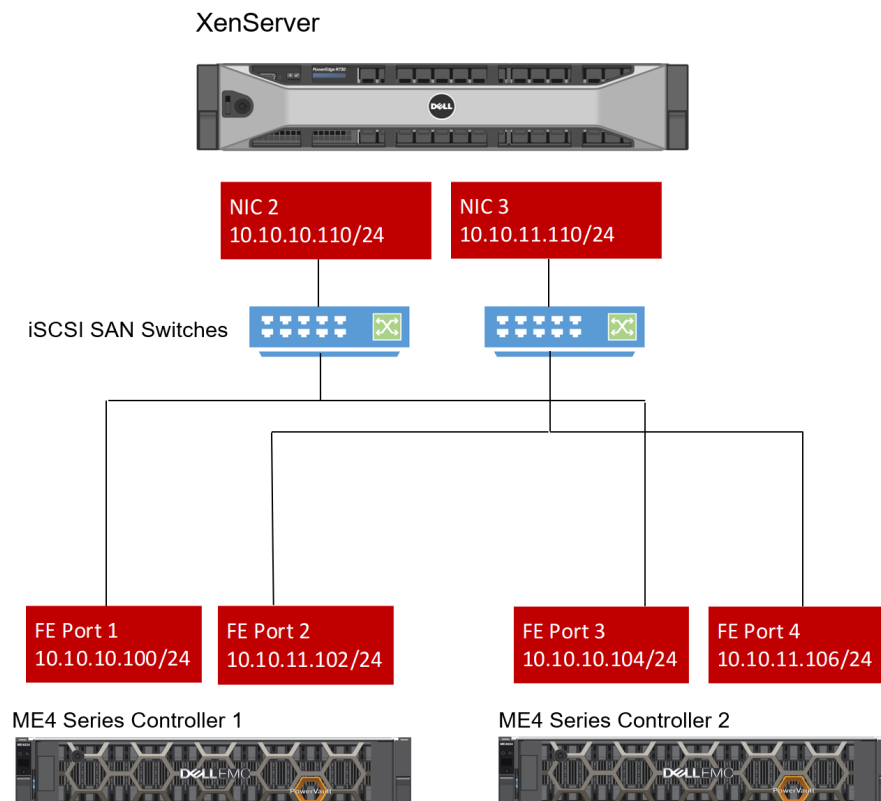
XenServer

PowerEdge R730

DELL

NIC 2
10.10.10.110/24

NIC 3
10.10.11.110/24

iSCSI SAN Switches

FE Port 1
10.10.10.100/24

FE Port 2
10.10.11.102/24

FE Port 3
10.10.10.104/24

FE Port 4
10.10.11.106/24

ME4 Series Controller 1

DELLEMC

PowerVault

ME4 Series Controller 2

DELLEMC

PowerVault